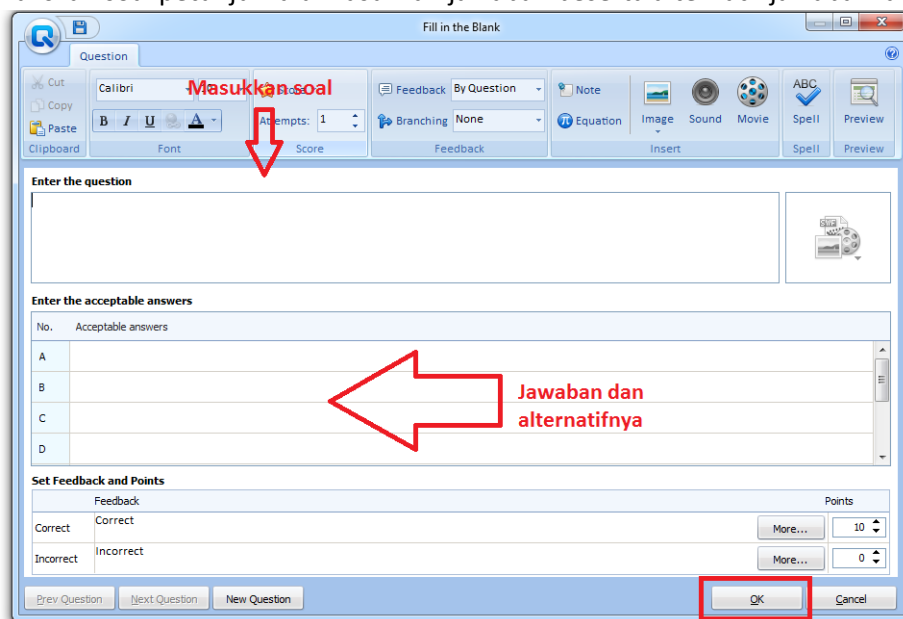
Fill in the Blank

Question

Cut
Copy
Paste
Clipboard

Calibri
B I U A
Font

Masukkan soal

Attempts: 1
Score

Feedback By Question
Branching None
Feedback

Note
Equation
Image Sound Movie
Insert

ABC Spell
Spell

Preview
Preview

Enter the question

Enter the acceptable answers

| No. | Acceptable answers |
|---|---|
| A | |
| B | |
| C | |
| D | |

Jawaban dan alternatifnya

Set Feedback and Points

| | Feedback | | Points |
|---|---|---|---|
| Correct | Correct | More... | 10 |
| Incorrect | Incorrect | More... | 0 |

Prev Question Next Question New Question OK Cancel